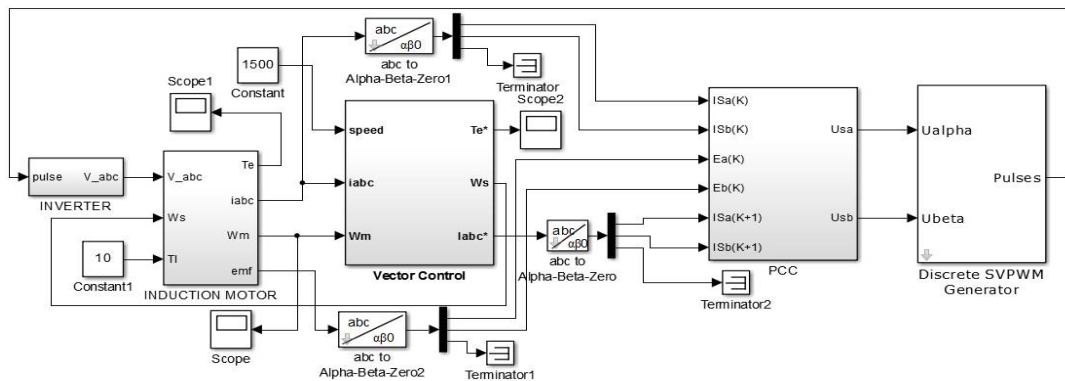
abc
αβ0
abc to
Alpha-Beta-Zero1
1500
Constant
Scope1
Terminator
Scope2
speed
Te*
iabc
Ws
Wm
Iabc*
Vector Control
pulse V_abc
INVERTER
V_abc
Te
iabc
Ws
Wm
Tl
emf
INDUCTION MOTOR
10
Constant1
abc
αβ0
abc to
Alpha-Beta-Zero
ISa(K)
ISb(K)
Ea(K)
Eb(K)
ISa(K+1)
ISb(K+1)
Usa
Usb
PCC
Terminator2
Ualpha
Ubeta
Pulses
Discrete SVPWM
Generator
Scope
abc
αβ0
abc to
Alpha-Beta-Zero2
Terminator1